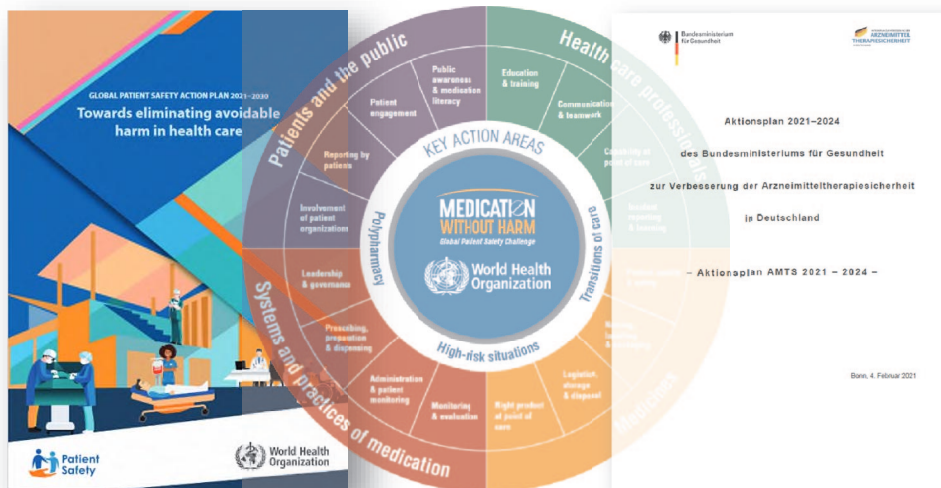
GLOBAL PATIENT SAFETY ACTION PLAN 2021–2030

Towards eliminating avoidable harm in health care

Patient Safety

World Health Organization

Patients and the public

Health care professionals

Systems and practices of medication

Medicines

Public awareness & medication literacy

Patient engagement

Reporting by patients

Involvement of patient organization

Education & training

Communication & teamwork

Capability at point of care

Incident reporting & learning

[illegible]

Leadership & governance

Prescribing, preparation & dispensing

Administration & patient monitoring

Monitoring & evaluation

Right product at point of care

Logistics, storage & disposal

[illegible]

KEY ACTION AREAS

Polypharmacy

Transitions of care

High-risk situations

MEDICATION WITHOUT HARM

Global Patient Safety Challenge

World Health Organization

Bundesministerium für Gesundheit

ARZNEIMITTELTHERAPIESICHERHEIT

Aktionsplan 2021–2024

des Bundesministeriums für Gesundheit

zur Verbesserung der Arzneimitteltherapiesicherheit

in Deutschland

– Aktionsplan AMTS 2021 – 2024 –

Bonn, 4. Februar 2021